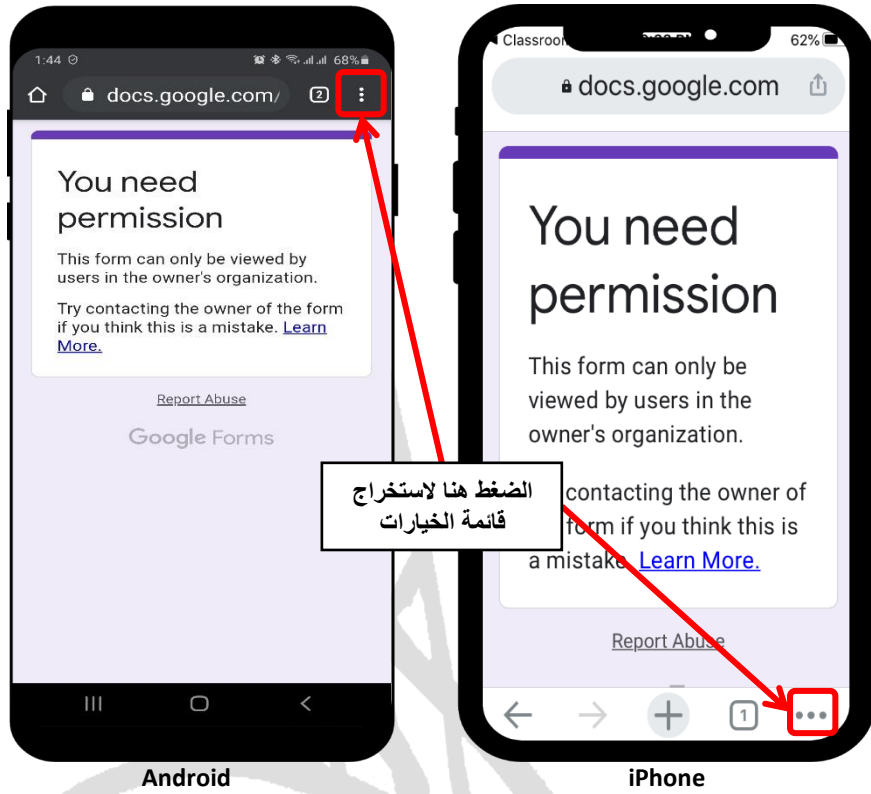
1:44 68%
docs.google.com/
2
You need permission
This form can only be viewed by users in the owner's organization.
Try contacting the owner of the form if you think this is a mistake. Learn More.
Report Abuse
Google Forms

Classroom 62%
docs.google.com
You need permission
This form can only be viewed by users in the owner's organization.
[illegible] contacting the owner of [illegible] form if you think this is a mistake. Learn More.
Report Abuse
1

الضغط هنا لاستخراج قائمة الخيارات

Android
iPhone